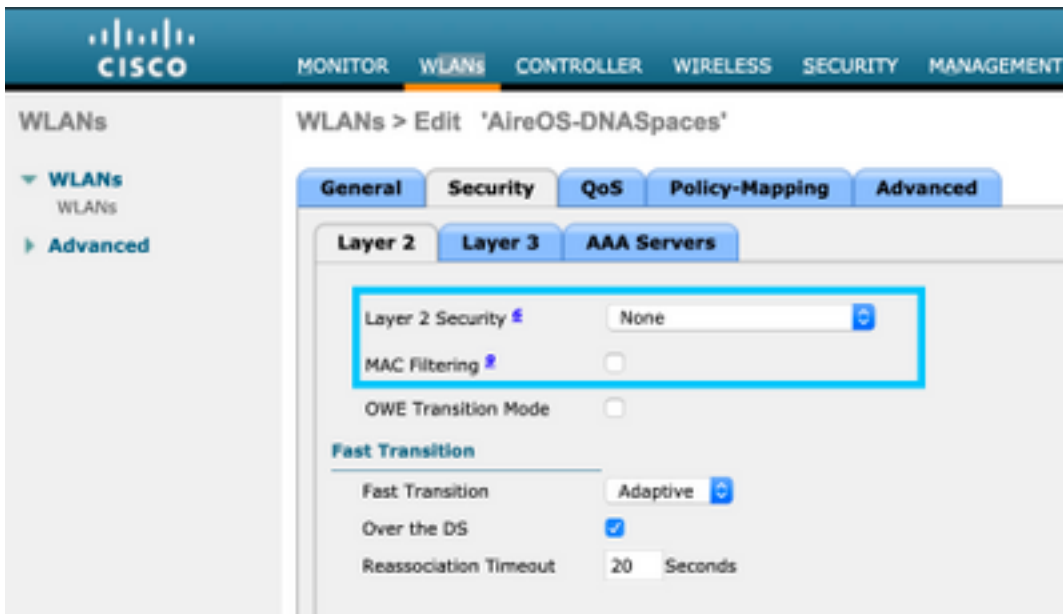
cisco

MONITOR WLANs CONTROLLER WIRELESS SECURITY MANAGEMENT

WLANs

WLANs
WLANs

Advanced

WLANs > Edit 'AireOS-DNASpaces'

General Security QoS Policy-Mapping Advanced

Layer 2 Layer 3 AAA Servers

Layer 2 Security 6 None

MAC Filtering 9

OWE Transition Mode

Fast Transition

Fast Transition Adaptive

Over the DS

Reassociation Timeout 20 Seconds